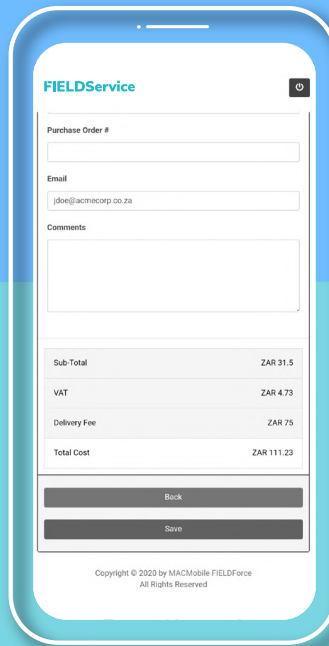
FIELDService

Purchase Order #

Email

jdoe@acmecorp.co.za

Comments

| Sub-Total | ZAR 31.5 |
|---|---|
| VAT | ZAR 4.73 |
| Delivery Fee | ZAR 75 |
| Total Cost | ZAR 111.23 |

Back

Save

Copyright © 2020 by MACMobile FIELDForce
All Rights Reserved